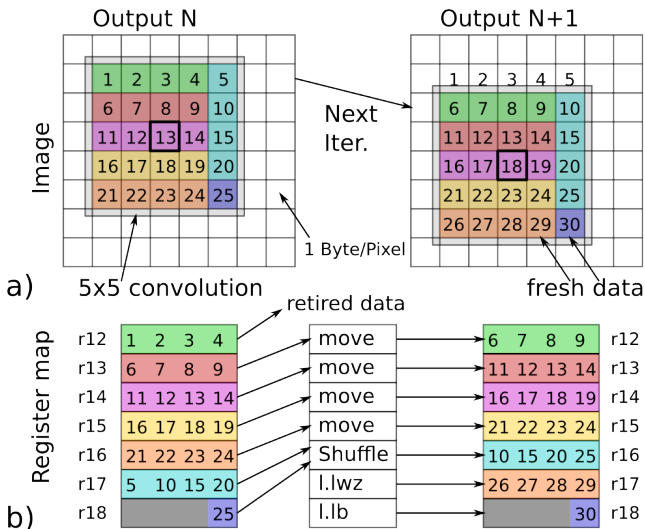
Output N

Image

| 1 | 2 | 3 | 4 | 5 |
|---|---|---|---|---|
| 6 | 7 | 8 | 9 | 10 |
| 11 | 12 | 13 | 14 | 15 |
| 16 | 17 | 18 | 19 | 20 |
| 21 | 22 | 23 | 24 | 25 |

5x5 convolution

Next Iter.

1 Byte/Pixel

Output N+1

1 2 3 4 5

| 6 | 7 | 8 | 9 | 10 |
|---|---|---|---|---|
| 11 | 12 | 13 | 14 | 15 |
| 16 | 17 | 18 | 19 | 20 |
| 21 | 22 | 23 | 24 | 25 |
| 26 | 27 | 28 | 29 | 30 |

fresh data

a)

retired data

Register map

| r12 | 1 2 3 4 | move | 6 7 8 9 | r12 |
|---|---|---|---|---|
| r13 | 6 7 8 9 | move | 11 12 13 14 | r13 |
| r14 | 11 12 13 14 | move | 16 17 18 19 | r14 |
| r15 | 16 17 18 19 | move | 21 22 23 24 | r15 |
| r16 | 21 22 23 24 | Shuffle | 10 15 20 25 | r16 |
| r17 | 5 10 15 20 | l.lwz | 26 27 28 29 | r17 |
| r18 | 25 | l.lb | 30 | r18 |

b)